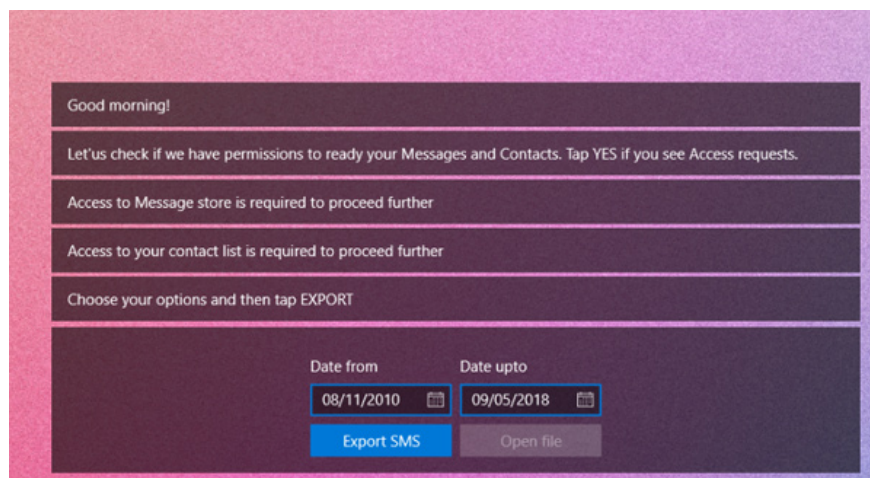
Good morning!

Let'us check if we have permissions to ready your Messages and Contacts. Tap YES if you see Access requests.

Access to Message store is required to proceed further

Access to your contact list is required to proceed further

Choose your options and then tap EXPORT

Date from
08/11/2010

Date upto
09/05/2018

Export SMS

Open file